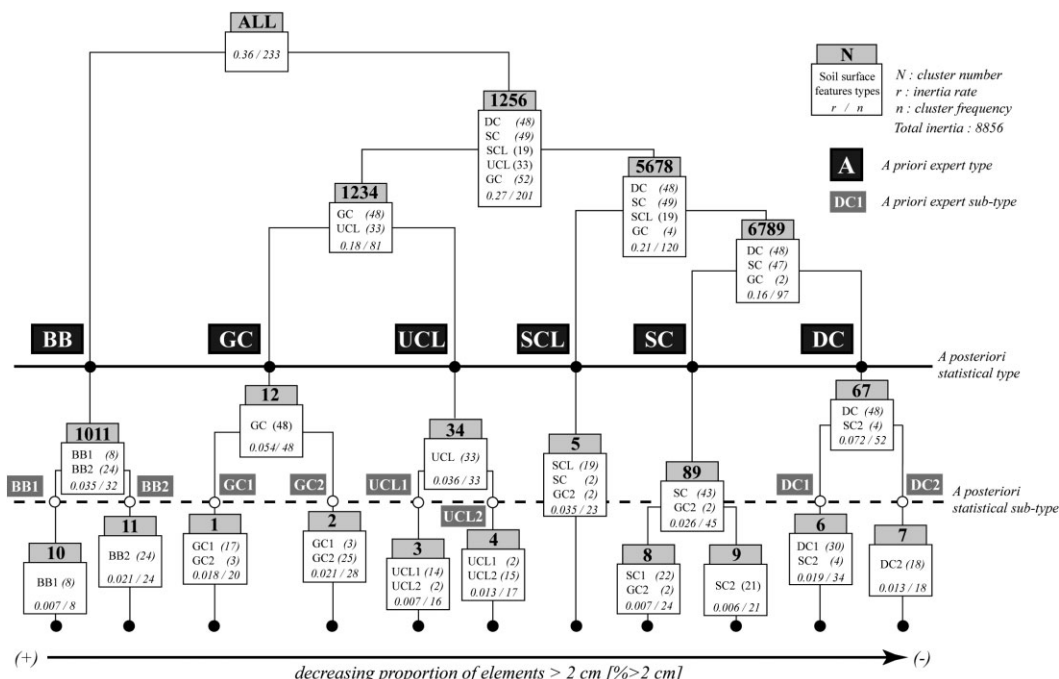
ALL
0.36 / 233

N
Soil surface features types
r / n

N : cluster number
r : inertia rate
n : cluster frequency
Total inertia : 8856

A — A priori expert type
DC1 — A priori expert sub-type

1256
DC (48)
SC (49)
SCL (19)
UCL (33)
GC (52)
0.27 / 201

1234
GC (48)
UCL (33)
0.18 / 81

5678
DC (48)
SC (49)
SCL (19)
GC (4)
0.21 / 120

6789
DC (48)
SC (47)
GC (2)
0.16 / 97

BB GC UCL SCL SC DC

A posteriori statistical type

1011
BB1 (8)
BB2 (24)
0.035 / 32

12
GC (48)
0.054/ 48

34
UCL (33)
0.036 / 33

5
SCL (19)
SC (2)
GC2 (2)
0.035 / 23

89
SC (43)
GC2 (2)
0.026 / 45

67
DC (48)
SC2 (4)
0.072 / 52

BB1 BB2 GC1 GC2 UCL1 UCL2 DC1 DC2

A posteriori statistical sub-type

10
BB1 (8)
0.007 / 8

11
BB2 (24)
0.021 / 24

1
GC1 (17)
GC2 (3)
0.018 / 20

2
GC1 (3)
GC2 (25)
0.021 / 28

3
UCL1 (14)
UCL2 (2)
0.007 / 16

4
UCL1 (2)
UCL2 (15)
0.013 / 17

8
SC1 (22)
GC2 (2)
0.007 / 24

9
SC2 (21)
0.006 / 21

6
DC1 (30)
SC2 (4)
0.019 / 34

7
DC2 (18)
0.013 / 18

(+) (-)
decreasing proportion of elements > 2 cm [%>2 cm]